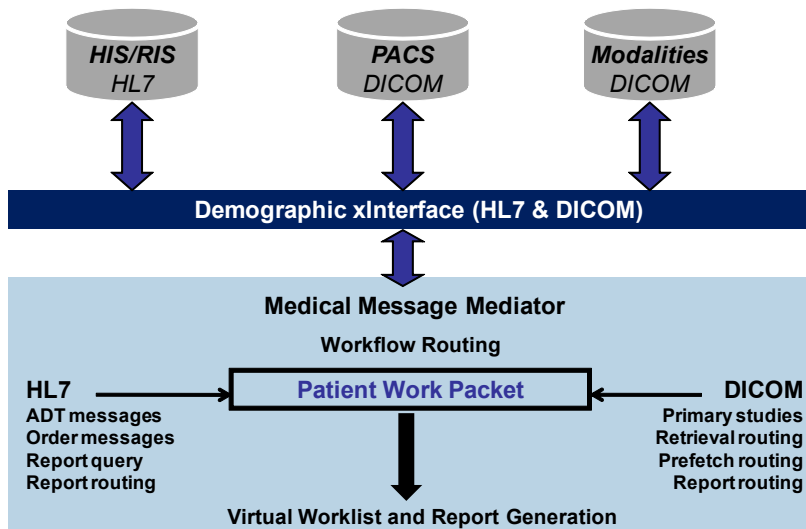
HIS/RIS
HL7

PACS
DICOM

Modalities
DICOM

Demographic xInterface (HL7 & DICOM)

Medical Message Mediator

Workflow Routing

HL7
ADT messages
Order messages
Report query
Report routing

Patient Work Packet

DICOM
Primary studies
Retrieval routing
Prefetch routing
Report routing

Virtual Worklist and Report Generation